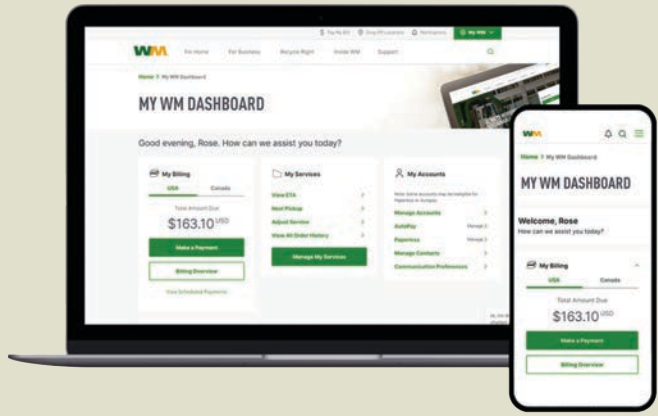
$ Pay My Bill Drop Off Locations Notifications My WM

WM For Home For Business Recycle Right Inside WM Support

Home > My WM Dashboard

MY WM DASHBOARD

Good evening, Rose. How can we assist you today?

My Billing

USA Canada

Total Amount Due

$163.10 USD

Make a Payment

Billing Overview

View Scheduled Payments

My Services

View ETA

Next Pickup

Adjust Service

View All Order History

Manage My Services

My Accounts

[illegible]

Manage Accounts

AutoPay

Paperless

Manage Contacts

Communication Preferences

WM

Home > My WM Dashboard

MY WM DASHBOARD

Welcome, Rose

How can we assist you today?

My Billing

USA Canada

Total Amount Due

$163.10 USD

Make a Payment

Billing Overview